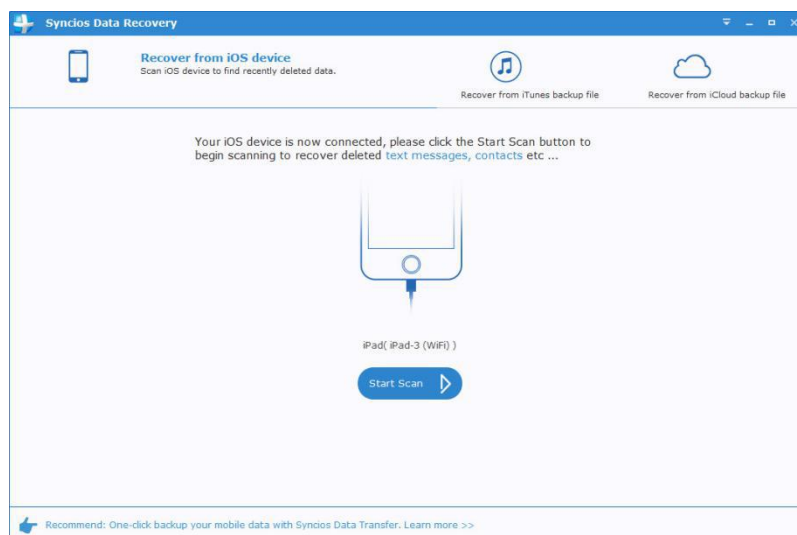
Syncios Data Recovery

Recover from iOS device
Scan iOS device to find recently deleted data.

Recover from iTunes backup file

Recover from iCloud backup file

Your iOS device is now connected, please click the Start Scan button to begin scanning to recover deleted text messages, contacts etc ...

iPad( iPad-3 (WiFi) )

Start Scan

Recommend: One-click backup your mobile data with Syncios Data Transfer. Learn more >>